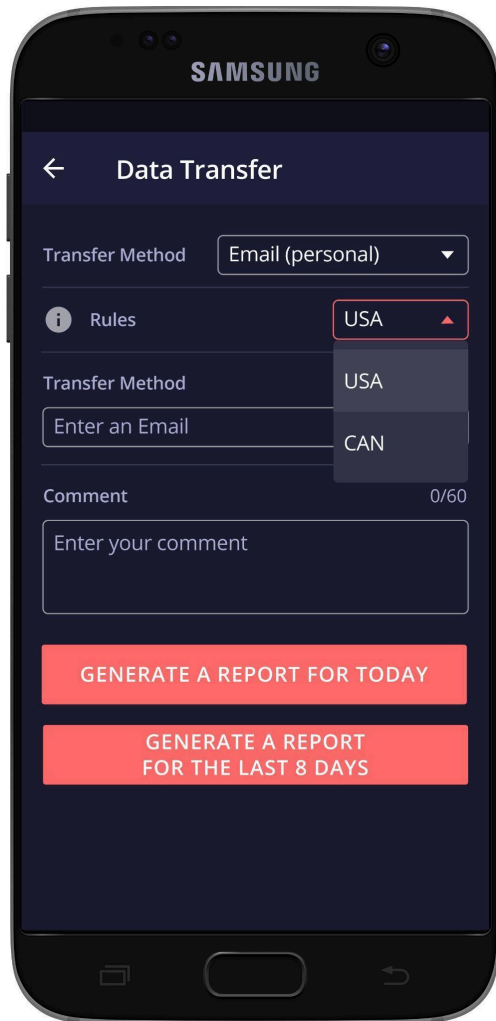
SAMSUNG

← Data Transfer

Transfer Method Email (personal)

Rules USA

USA

CAN

Transfer Method

Enter an Email

Comment 0/60

Enter your comment

GENERATE A REPORT FOR TODAY

GENERATE A REPORT FOR THE LAST 8 DAYS